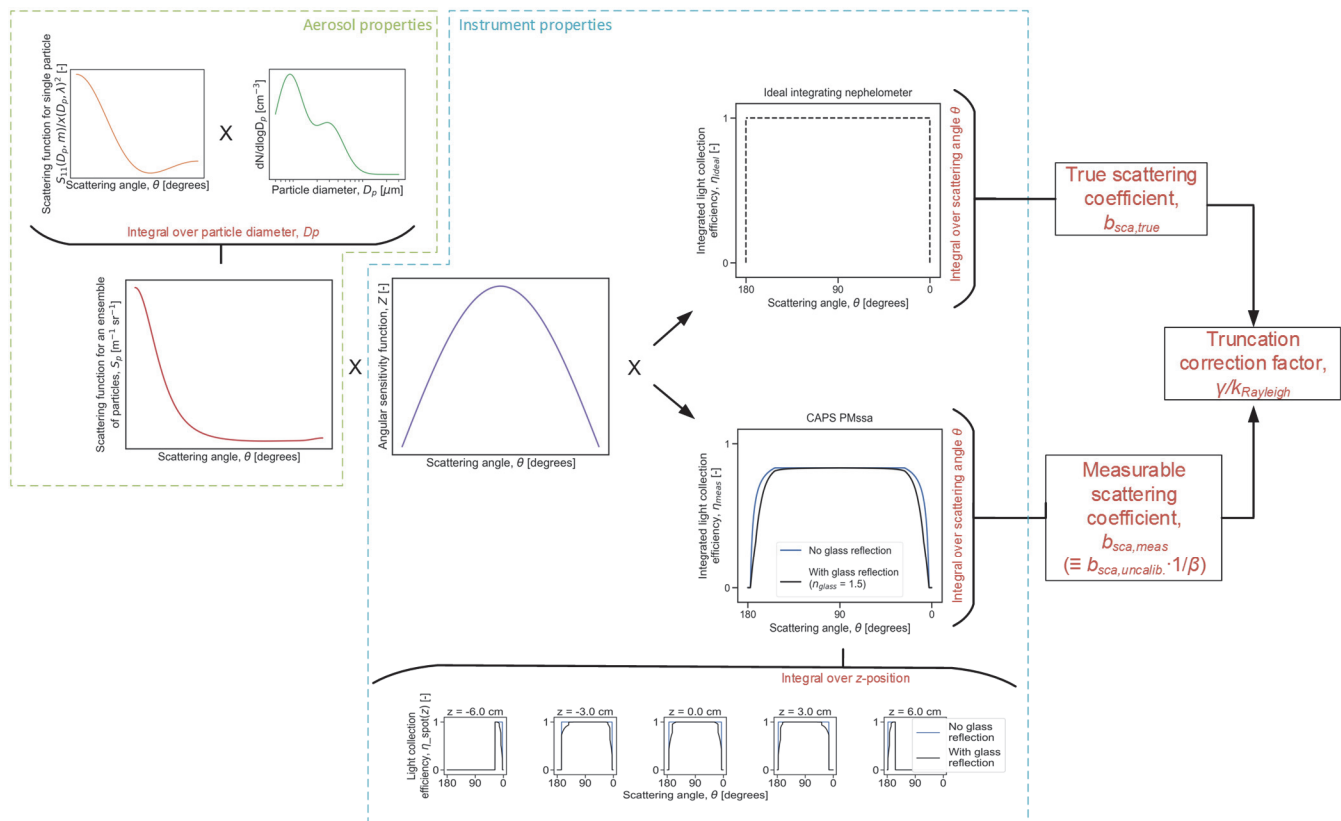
Aerosol properties

Instrument properties

Scattering function for single particle $S_{11}(D_p, m)/x(D_p, \lambda)^2$ [-]

Scattering angle, $\theta$ [degrees]

X

dN/dlogD$_p$ [cm$^{-3}$]

Particle diameter, $D_p$ [$\mu$m]

Integral over particle diameter, Dp

Scattering function for an ensemble of particles, $S_p$ [m$^{-1}$ sr$^{-1}$]

Scattering angle, $\theta$ [degrees]

X

Angular sensitivity function, Z [-]

Scattering angle, $\theta$ [degrees]

X

Ideal integrating nephelometer

Integrated light collection efficiency, $\eta_{ideal}$ [-]

1

0

180 90 0

Scattering angle, $\theta$ [degrees]

Integral over scattering angle $\theta$

True scattering coefficient, $b_{sca,true}$

Truncation correction factor, $\gamma/k_{Rayleigh}$

CAPS PMssa

Integrated light collection efficiency, $\eta_{meas}$ [-]

1

0

No glass reflection

With glass reflection ($n_{glass}$ = 1.5)

180 90 0

Scattering angle, $\theta$ [degrees]

Integral over scattering angle $\theta$

Measurable scattering coefficient, $b_{sca,meas}$ ($\equiv b_{sca,uncalib.} \cdot 1/\beta$)

Integral over z-position

Light collection efficiency, $\eta$_spot(z) [-]

z = -6.0 cm

z = -3.0 cm

z = 0.0 cm

z = 3.0 cm

z = 6.0 cm

1

0

180 90 0

No glass reflection

With glass reflection

Scattering angle, $\theta$ [degrees]